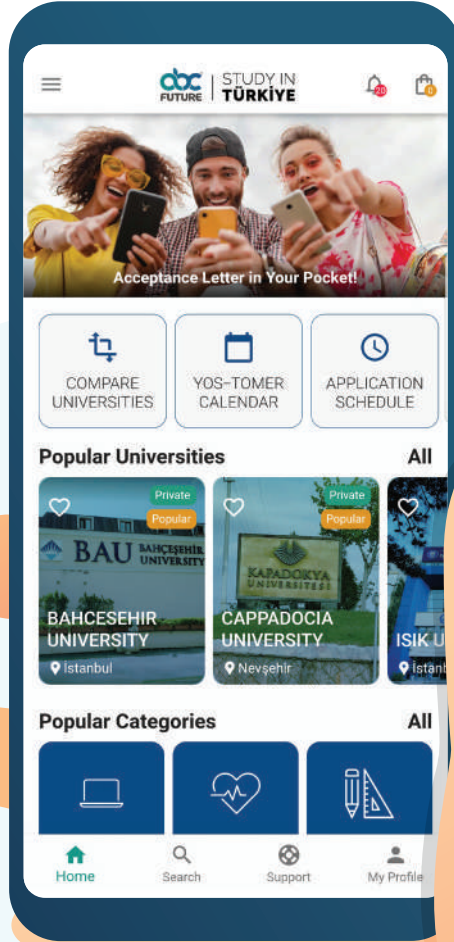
abc FUTURE | STUDY IN TÜRKİYE

20

0

Acceptance Letter in Your Pocket!

COMPARE UNIVERSITIES

YOS-TOMER CALENDAR

APPLICATION SCHEDULE

Popular Universities

All

Private

Popular

BAU BAHÇEŞEHİR UNIVERSITY

BAHCESEHIR UNIVERSITY

İstanbul

Private

Popular

KAPADOKYA ÜNİVERSİTESİ

CAPPADOCIA UNIVERSITY

Nevşehir

ISIK U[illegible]

İstanb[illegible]

Popular Categories

All

Home

Search

Support

My Profile